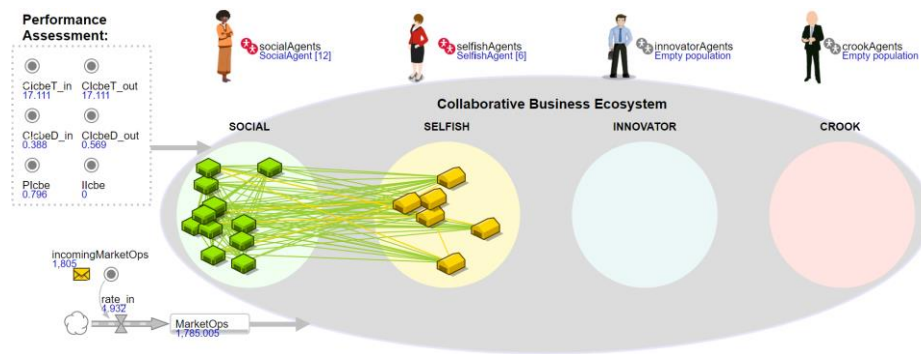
Performance Assessment:

CIcbeT_in
17.111

CIcbeT_out
17.111

CIcbeD_in
0.388

CIcbeD_out
0.569

PIcbe
0.796

IIcbe
0

socialAgents
SocialAgent [12]

selfishAgents
SelfishAgent [6]

innovatorAgents
Empty population

crookAgents
Empty population

Collaborative Business Ecosystem

SOCIAL

SELFISH

INNOVATOR

CROOK

incomingMarketOps
1,805

rate_in
4.932

MarketOps
1,785.005